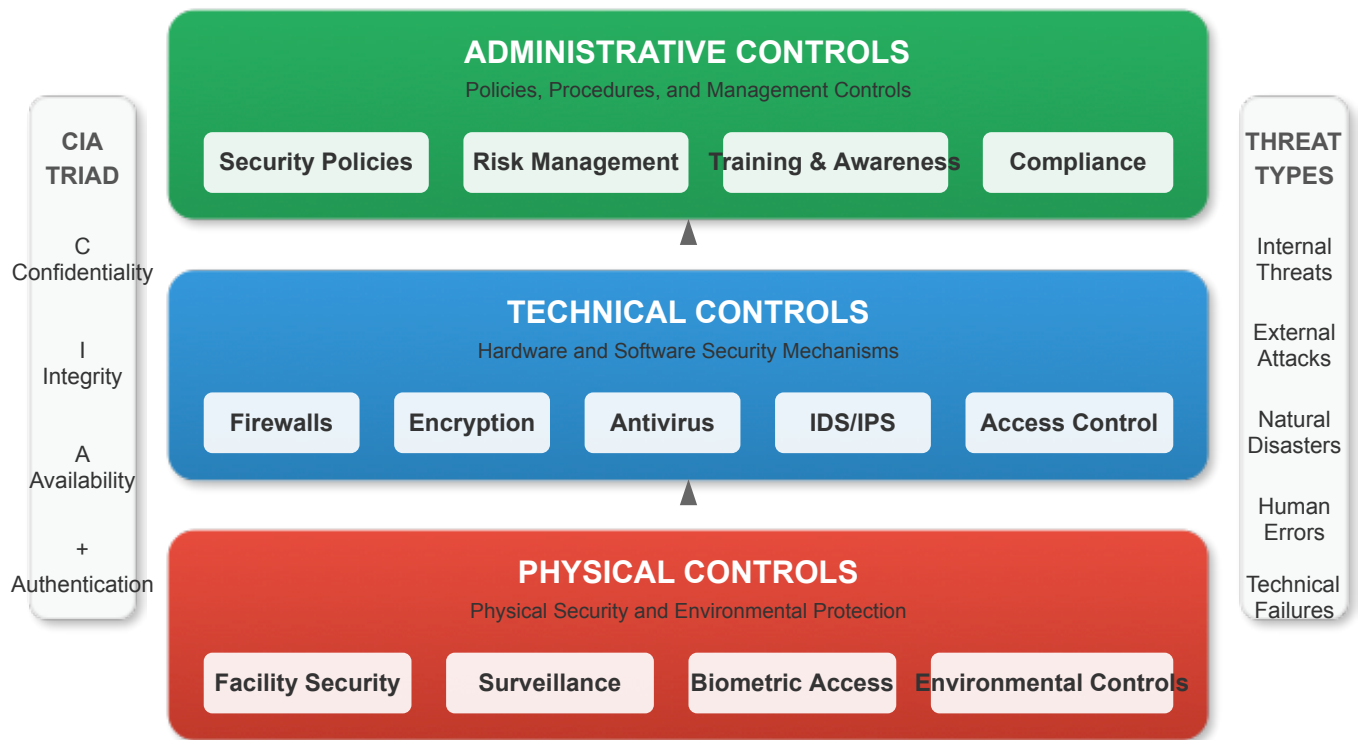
CIA TRIAD

C
Confidentiality

I
Integrity

A
Availability

+
Authentication

ADMINISTRATIVE CONTROLS
Policies, Procedures, and Management Controls

Security Policies
Risk Management
Training & Awareness
Compliance

TECHNICAL CONTROLS
Hardware and Software Security Mechanisms

Firewalls
Encryption
Antivirus
IDS/IPS
Access Control

PHYSICAL CONTROLS
Physical Security and Environmental Protection

Facility Security
Surveillance
Biometric Access
Environmental Controls

THREAT TYPES

Internal Threats

External Attacks

Natural Disasters

Human Errors

Technical Failures